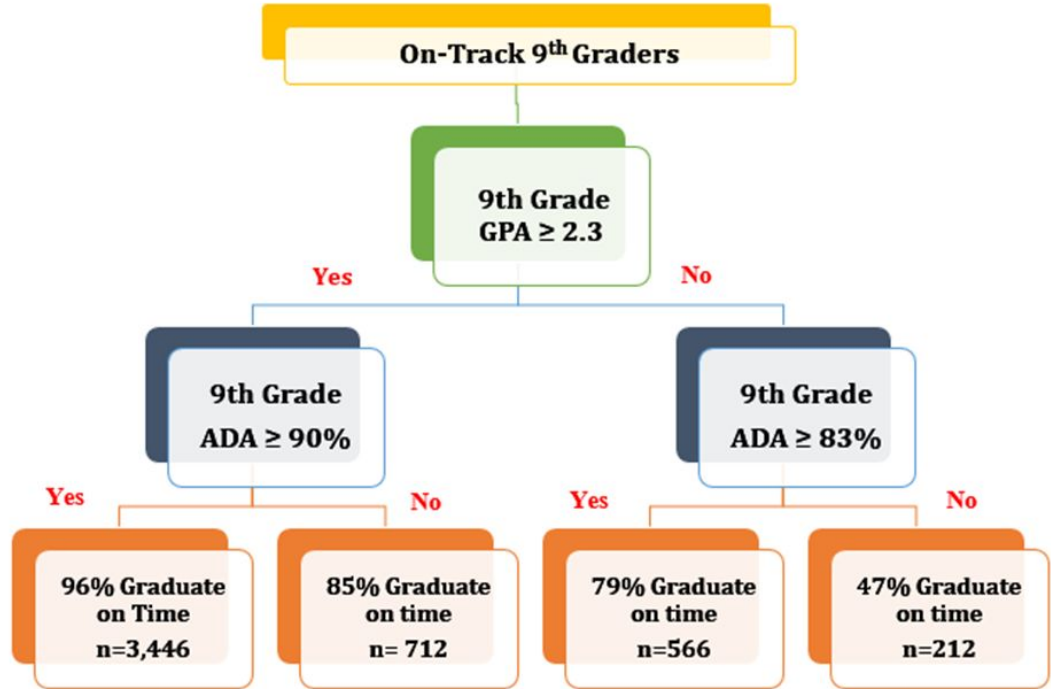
On-Track 9$^{th}$ Graders

9th Grade GPA ≥ 2.3

Yes

No

9th Grade ADA ≥ 90%

9th Grade ADA ≥ 83%

Yes

No

Yes

No

96% Graduate on Time n=3,446

85% Graduate on time n= 712

79% Graduate on time n=566

47% Graduate on time n=212